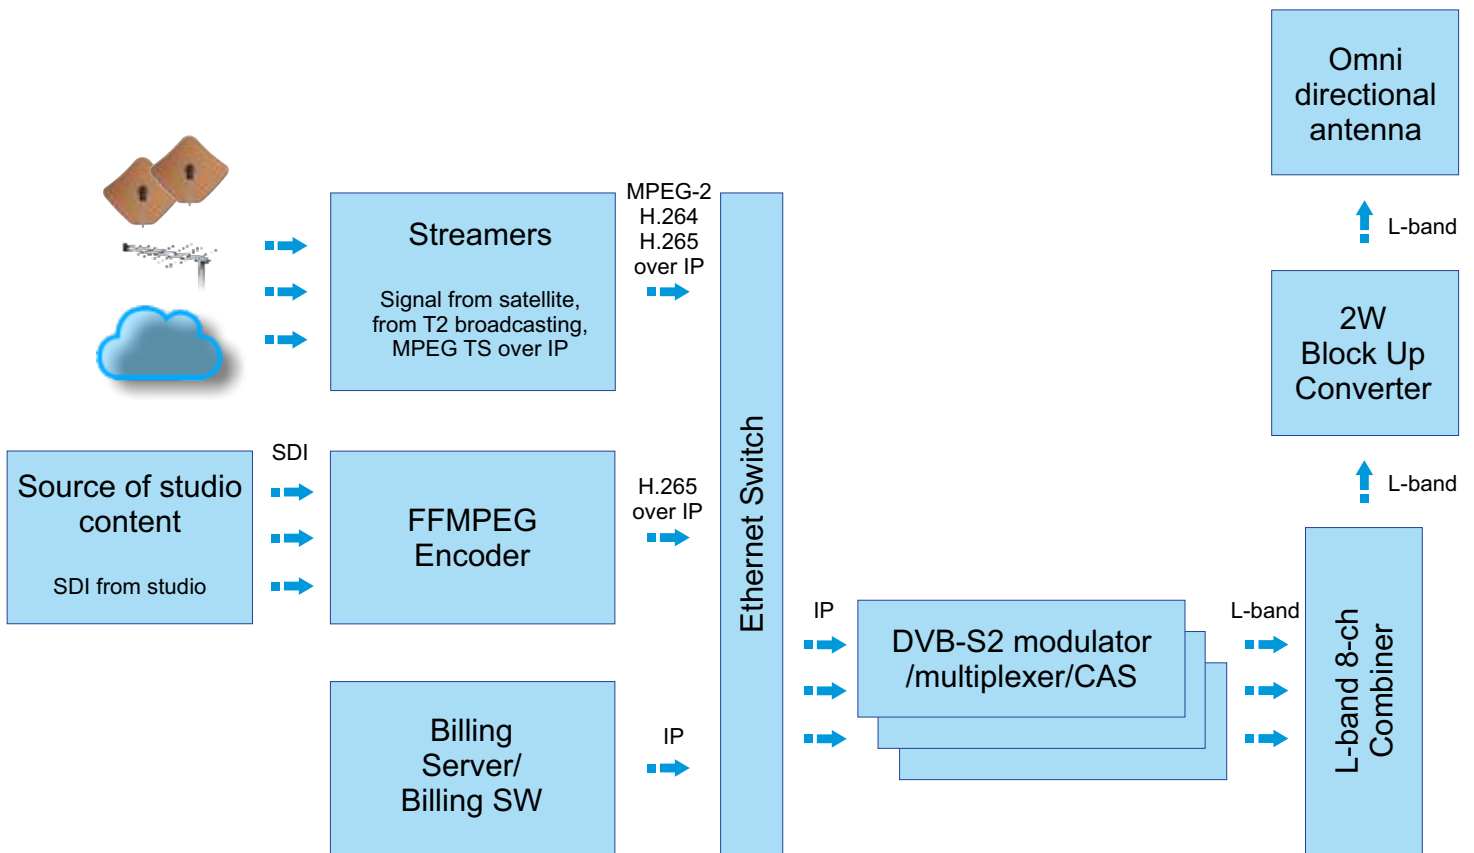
Omni directional antenna

L-band

2W Block Up Converter

L-band

Streamers

Signal from satellite, from T2 broadcasting, MPEG TS over IP

MPEG-2
H.264
H.265
over IP

Source of studio content

SDI from studio

SDI

FFMPEG Encoder

H.265
over IP

Ethernet Switch

IP

DVB-S2 modulator /multiplexer/CAS

L-band

L-band 8-ch Combiner

Billing Server/ Billing SW

IP